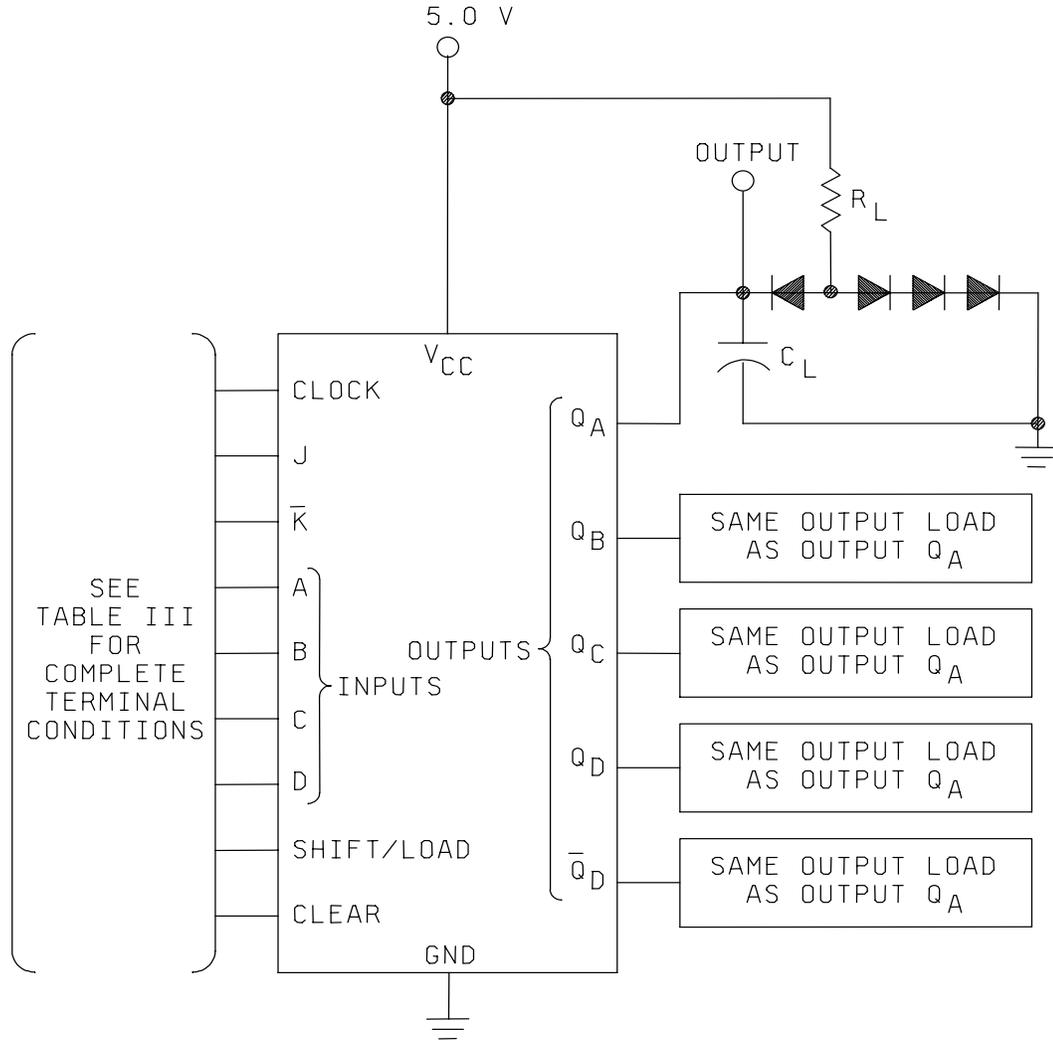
5.0 V

OUTPUT

$R_L$

$C_L$

$V_{CC}$

SEE TABLE III FOR COMPLETE TERMINAL CONDITIONS

CLOCK

J

$\overline{K}$

A

B

C

D

INPUTS

SHIFT/LOAD

CLEAR

GND

OUTPUTS

$Q_A$

$Q_B$

$Q_C$

$Q_D$

$\overline{Q}_D$

SAME OUTPUT LOAD AS OUTPUT $Q_A$

SAME OUTPUT LOAD AS OUTPUT $Q_A$

SAME OUTPUT LOAD AS OUTPUT $Q_A$

SAME OUTPUT LOAD AS OUTPUT $Q_A$